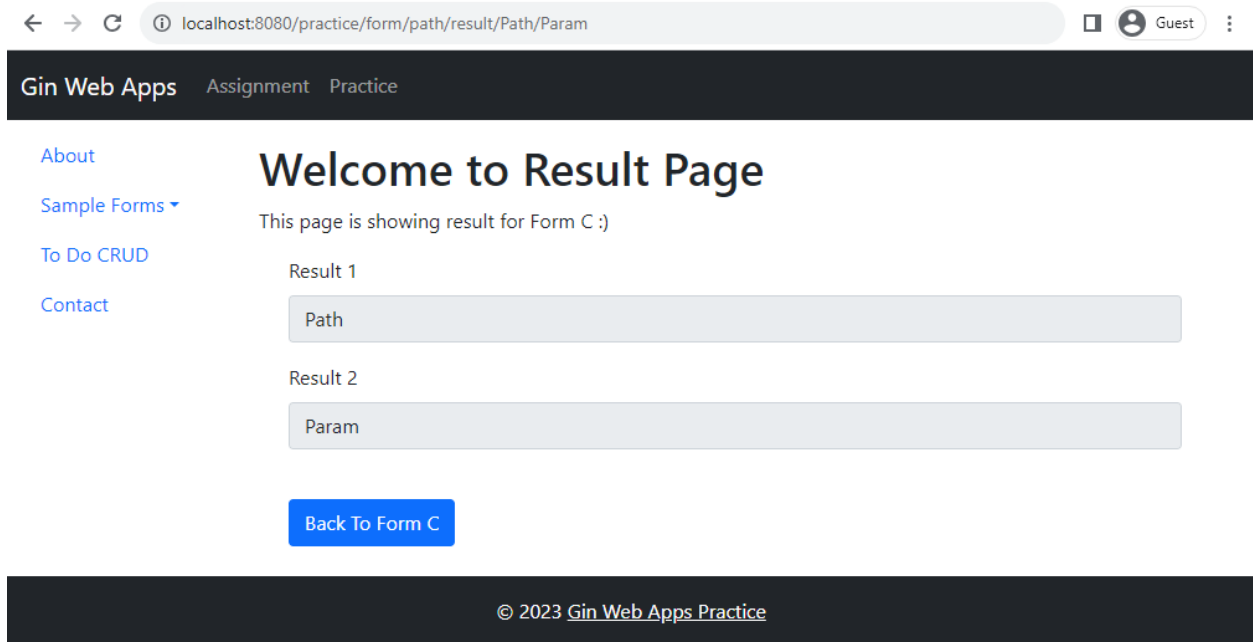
localhost:8080/practice/form/path/result/Path/Param

Guest

Gin Web Apps Assignment Practice

About

Sample Forms

To Do CRUD

Contact

# Welcome to Result Page

This page is showing result for Form C :)

Result 1

Path

Result 2

Param

Back To Form C

© 2023 Gin Web Apps Practice